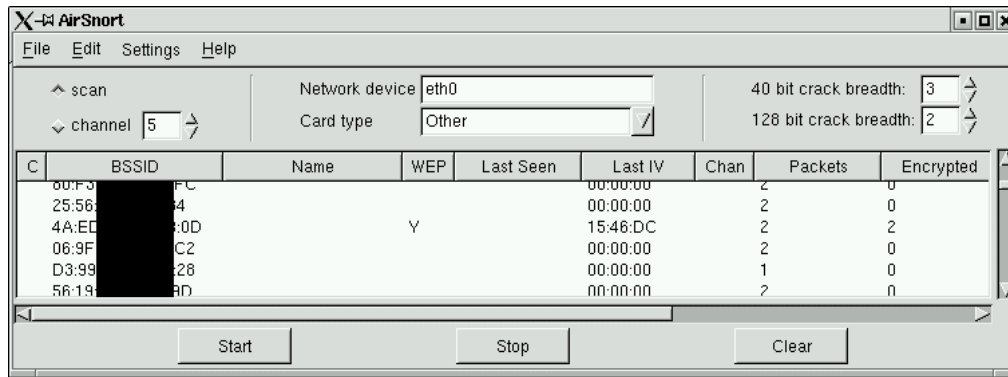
AirSnort

File Edit Settings Help

scan

channel 5

Network device eth0

Card type Other

40 bit crack breadth: 3

128 bit crack breadth: 2

| C | BSSID | Name | WEP | Last Seen | Last IV | Chan | Packets | Encrypted |
|---|---|---|---|---|---|---|---|---|
| | 80:F3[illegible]FC | | | | 00:00:00 | | 2 | 0 |
| | 25:56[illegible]4 | | | | 00:00:00 | | 2 | 0 |
| | 4A:ED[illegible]:0D | | Y | | 15:46:DC | | 2 | 2 |
| | 06:9F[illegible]C2 | | | | 00:00:00 | | 2 | 0 |
| | D3:99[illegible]28 | | | | 00:00:00 | | 1 | 0 |
| | 56:19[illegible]8D | | | | 00:00:00 | | 2 | 0 |

Start Stop Clear